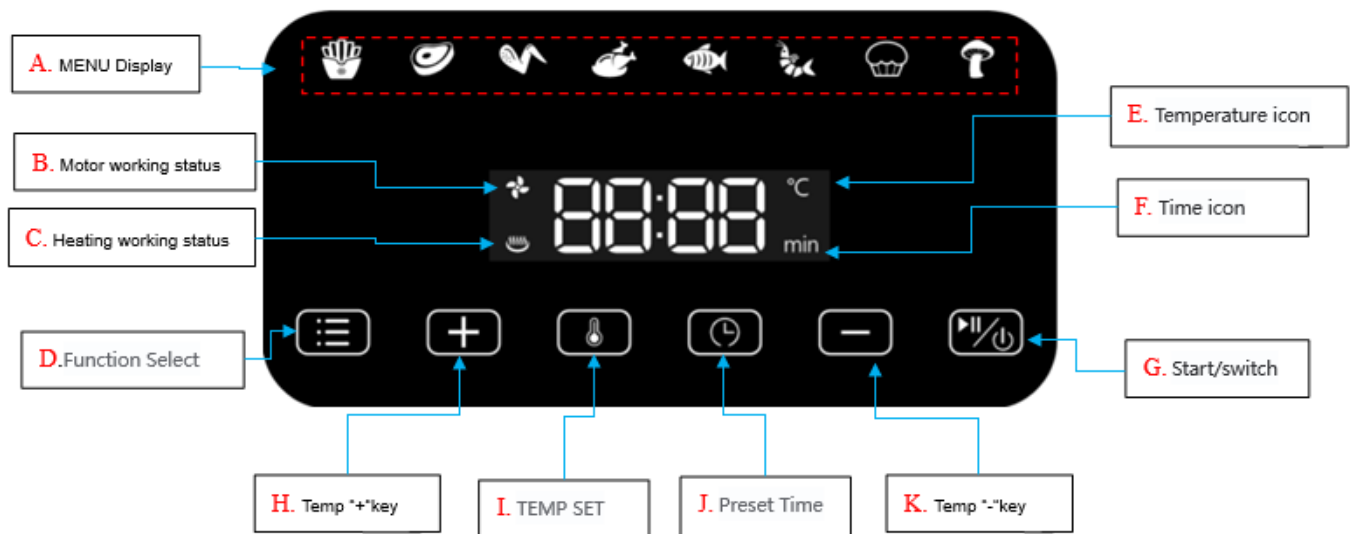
A. MENU Display

B. Motor working status

C. Heating working status

D.Function Select

E. Temperature icon

F. Time icon

G. Start/switch

88:88 ℃ min

H. Temp "+"key

I. TEMP SET

J. Preset Time

K. Temp "-"key